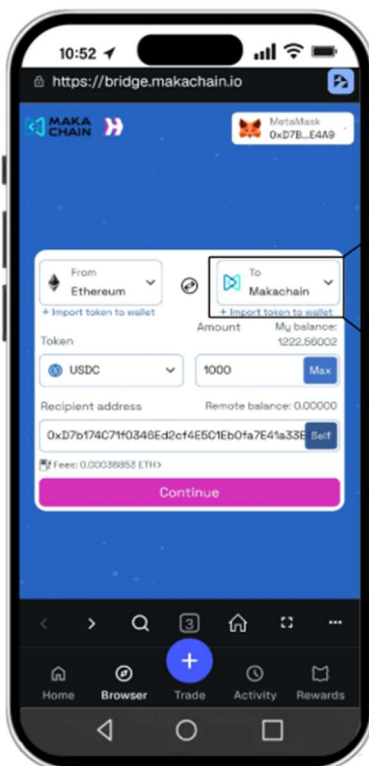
10:52

https://bridge.makachain.io

MAKA CHAIN

MetaMask
0xD7B...E4A9

From
Ethereum

+ Import token to wallet

To
Makachain

+ Import token to wallet

Amount

My balance:
1222.56002

Token

USDC

1000

Max

Recipient address

Remote balance: 0.00000

0xD7b174C71f0346Ed2cf4E5C1Eb0fa7E41a33E

Self

Fee: 0.00036853 ETH>

Continue

3

Home

Browser

Trade

Activity

Rewards